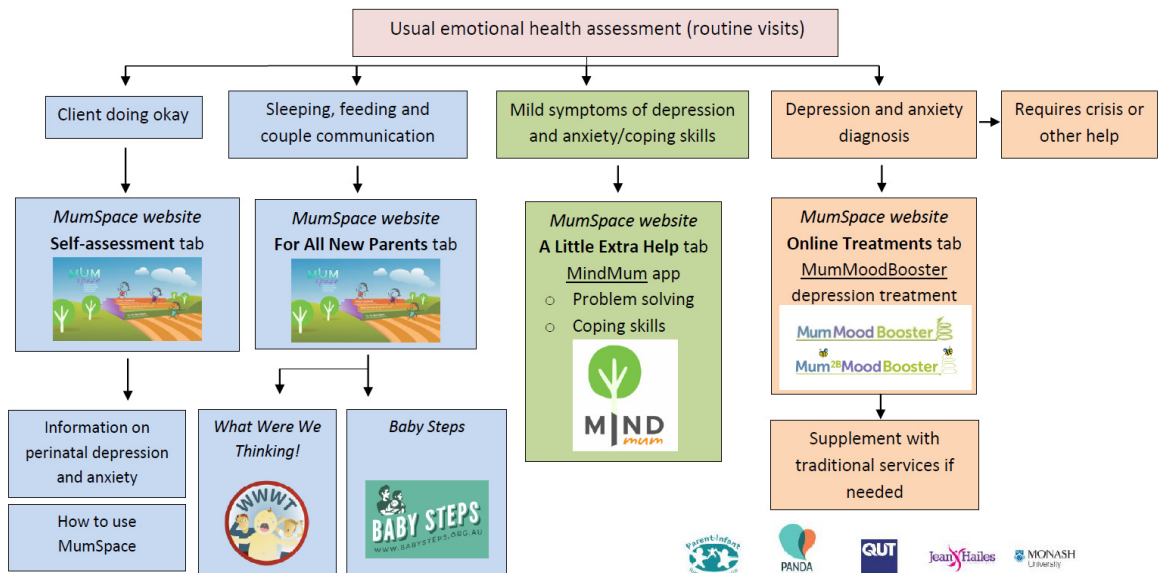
Usual emotional health assessment (routine visits)

Client doing okay

Sleeping, feeding and couple communication

Mild symptoms of depression and anxiety/coping skills

Depression and anxiety diagnosis

Requires crisis or other help

*MumSpace website*
**Self-assessment** tab

MUM space

*MumSpace website*
**For All New Parents** tab

MUM space

*MumSpace website*
**A Little Extra Help** tab
MindMum app
○ Problem solving
○ Coping skills

MIND mum

*MumSpace website*
**Online Treatments** tab
MumMoodBooster depression treatment

MumMoodBooster
Mum$^{2B}$MoodBooster

Information on perinatal depression and anxiety

How to use MumSpace

*What Were We Thinking!*

WWWT

*Baby Steps*

BABY STEPS
WWW.BABYSTEPS.ORG.AU

Supplement with traditional services if needed

Parent-Infant
PANDA
QUT
Jean Hailes
MONASH University